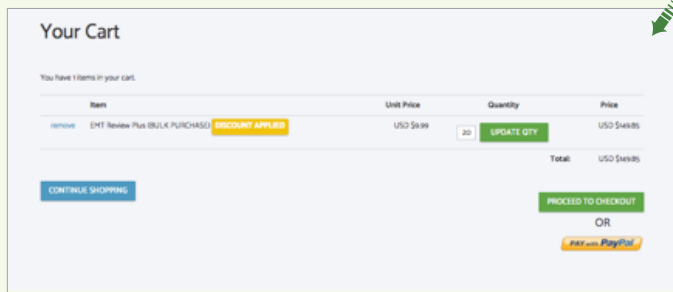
Your Cart

You have 1 items in your cart.

| | Item | Unit Price | Quantity | Price |
|---|---|---|---|---|
| remove | EMT Review Plus BULK PURCHASE DISCOUNT APPLIED | USD $9.99 | 20 UPDATE QTY | USD $149.85 |
| | | | Total: | USD $149.85 |

CONTINUE SHOPPING

PROCEED TO CHECKOUT

OR

PAY with PayPal